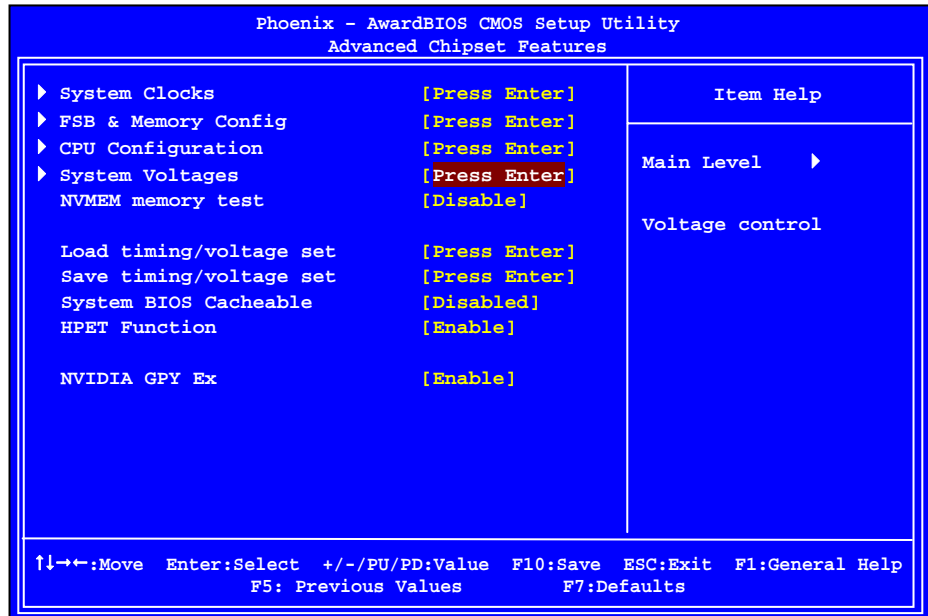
Phoenix - AwardBIOS CMOS Setup Utility
Advanced Chipset Features

| | | Item Help |
|---|---|---|
| ▶ System Clocks | [Press Enter] | Main Level ▶ |
| ▶ FSB & Memory Config | [Press Enter] | |
| ▶ CPU Configuration | [Press Enter] | |
| ▶ System Voltages | [Press Enter] | Voltage control |
| NVMEM memory test | [Disable] | |
| Load timing/voltage set | [Press Enter] | |
| Save timing/voltage set | [Press Enter] | |
| System BIOS Cacheable | [Disabled] | |
| HPET Function | [Enable] | |
| NVIDIA GPY Ex | [Enable] | |

↑↓→←:Move Enter:Select +/-/PU/PD:Value F10:Save ESC:Exit F1:General Help
F5: Previous Values F7:Defaults